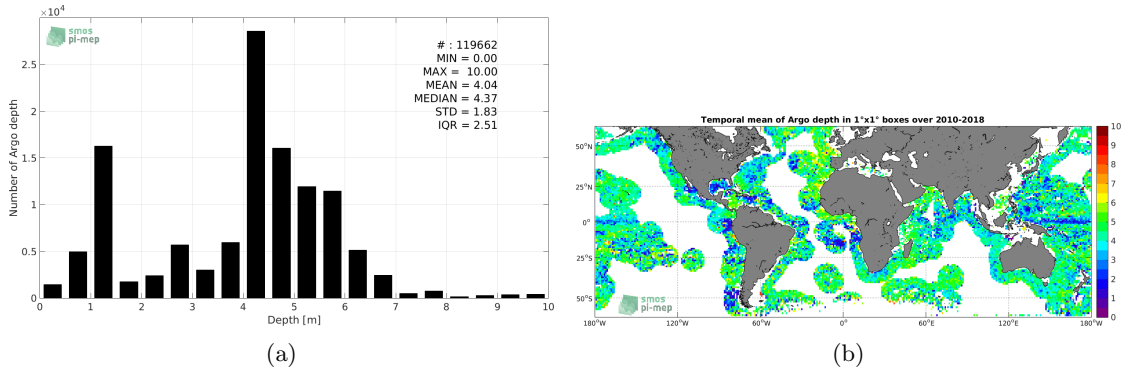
$\times10^4$

smos
pi-mep

# : 119662
MIN = 0.00
MAX = 10.00
MEAN = 4.04
MEDIAN = 4.37
STD = 1.83
IQR = 2.51

Number of Argo depth

2.5
2
1.5
1
0.5
0

0 1 2 3 4 5 6 7 8 9 10

Depth [m]

(a)

Temporal mean of Argo depth in 1°x1° boxes over 2010-2018

50°N
25°N
0°
25°S
50°S

smos
pi-mep

180°W 120°W 60°W 0° 60°E 120°E 180°W

10
9
8
7
6
5
4
3
2
1
0

(b)